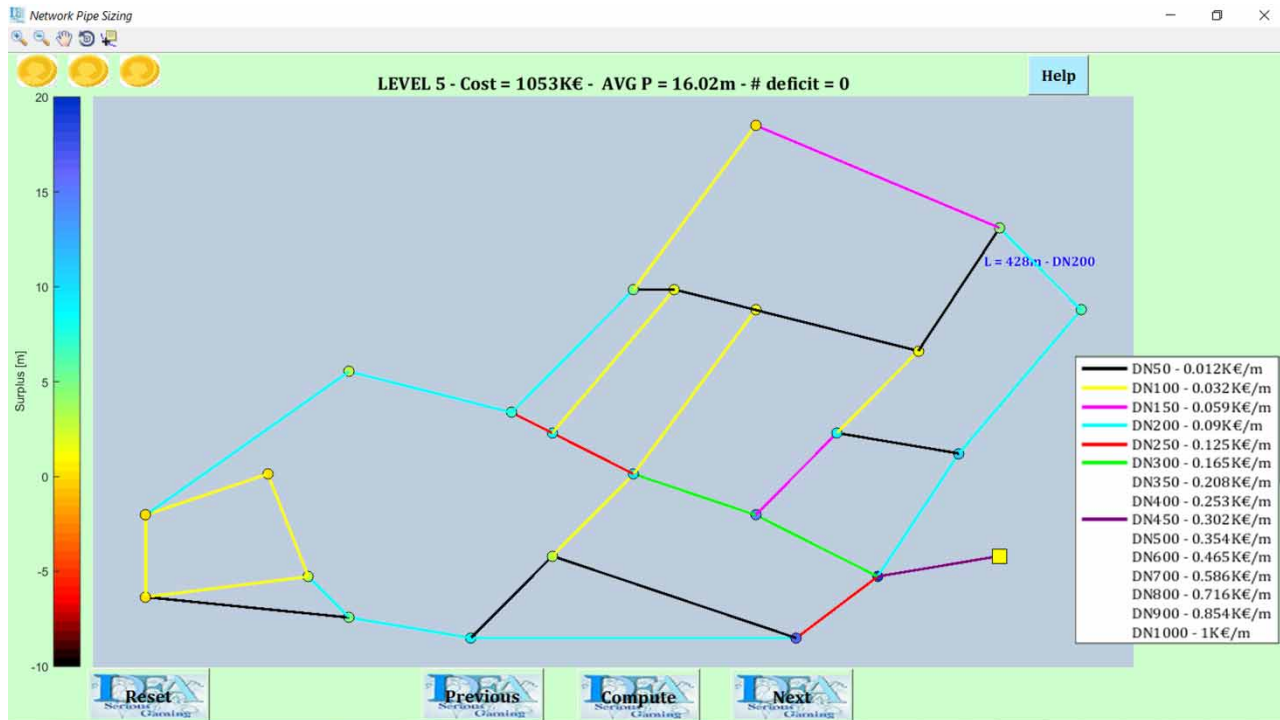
Network Pipe Sizing

Help

LEVEL 5 - Cost = 1053K€ - AVG P = 16.02m - # deficit = 0

20
15
10
5
0
-5
-10

Surplus [m]

L = 428m - DN200

DN50 - 0.012K€/m
DN100 - 0.032K€/m
DN150 - 0.059K€/m
DN200 - 0.09K€/m
DN250 - 0.125K€/m
DN300 - 0.165K€/m
DN350 - 0.208K€/m
DN400 - 0.253K€/m
DN450 - 0.302K€/m
DN500 - 0.354K€/m
DN600 - 0.465K€/m
DN700 - 0.586K€/m
DN800 - 0.716K€/m
DN900 - 0.854K€/m
DN1000 - 1K€/m

Reset
Previous
Compute
Next